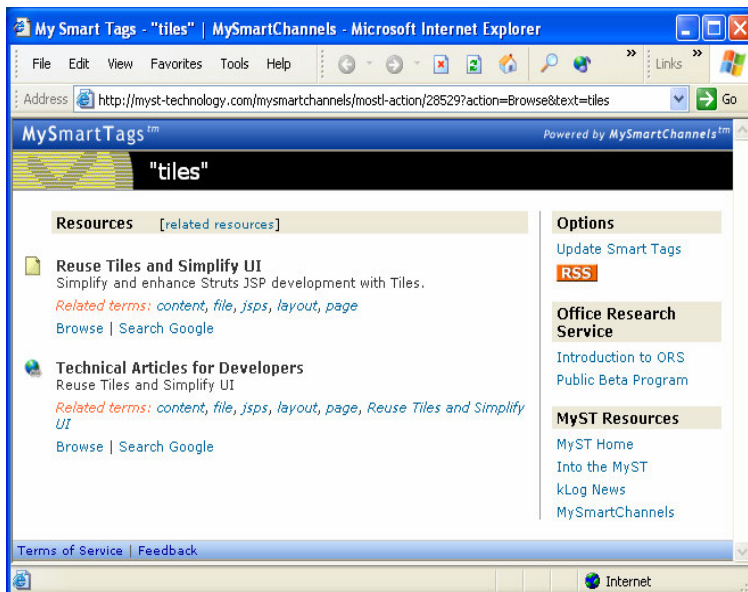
My Smart Tags - "tiles" | MySmartChannels - Microsoft Internet Explorer

File Edit View Favorites Tools Help

Links

Address http://myst-technology.com/mysmartchannels/mostl-action/28529?action=Browse&text=tiles

Go

MySmartTags$^{tm}$

Powered by MySmartChannels$^{tm}$

"tiles"

Resources [related resources]

Reuse Tiles and Simplify UI
Simplify and enhance Struts JSP development with Tiles.
Related terms: content, file, jsps, layout, page
Browse | Search Google

Technical Articles for Developers
Reuse Tiles and Simplify UI
Related terms: content, file, jsps, layout, page, Reuse Tiles and Simplify UI
Browse | Search Google

Options
Update Smart Tags
RSS

Office Research Service
Introduction to ORS
Public Beta Program

MyST Resources
MyST Home
Into the MyST
kLog News
MySmartChannels

Terms of Service | Feedback

Internet